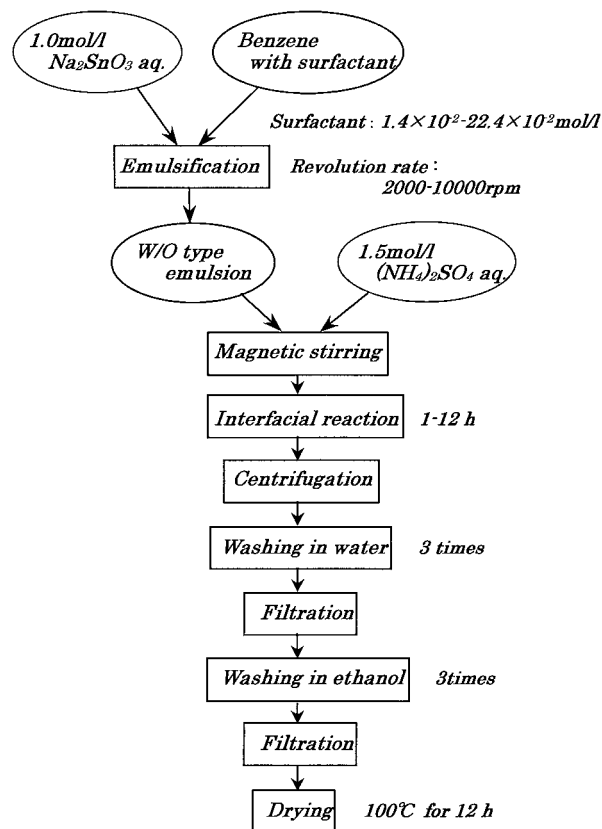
1.0mol/l $Na_2SnO_3$ aq.

Benzene with surfactant

Surfactant : $1.4\times10^{-2}$-$22.4\times10^{-2}$mol/l

Emulsification

Revolution rate : 2000-10000rpm

W/O type emulsion

1.5mol/l $(NH_4)_2SO_4$ aq.

Magnetic stirring

Interfacial reaction

1-12 h

Centrifugation

Washing in water

3 times

Filtration

Washing in ethanol

3times

Filtration

Drying

100℃ for 12 h